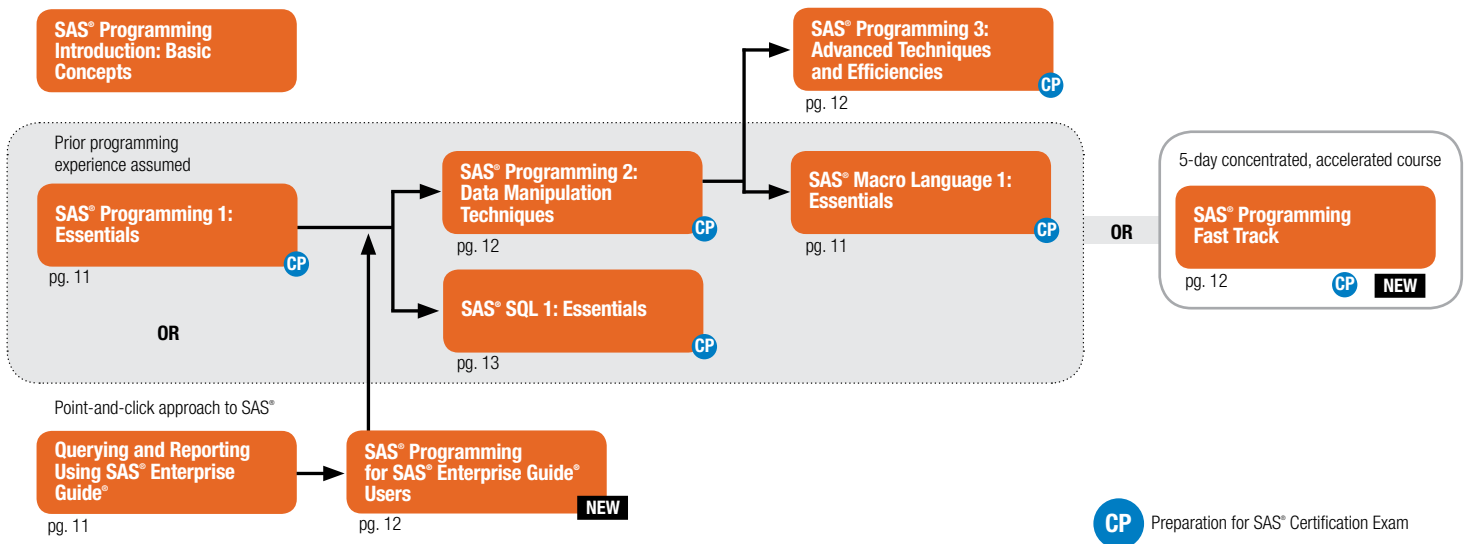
SAS® Programming Introduction: Basic Concepts

SAS® Programming 3: Advanced Techniques and Efficiencies
CP
pg. 12

Prior programming experience assumed

SAS® Programming 1: Essentials
CP
pg. 11

SAS® Programming 2: Data Manipulation Techniques
CP
pg. 12

SAS® Macro Language 1: Essentials
CP
pg. 11

OR

5-day concentrated, accelerated course

SAS® Programming Fast Track
pg. 12
CP
NEW

SAS® SQL 1: Essentials
CP
pg. 13

OR

Point-and-click approach to SAS®

Querying and Reporting Using SAS® Enterprise Guide®
pg. 11

SAS® Programming for SAS® Enterprise Guide® Users
NEW
pg. 12

CP Preparation for SAS® Certification Exam